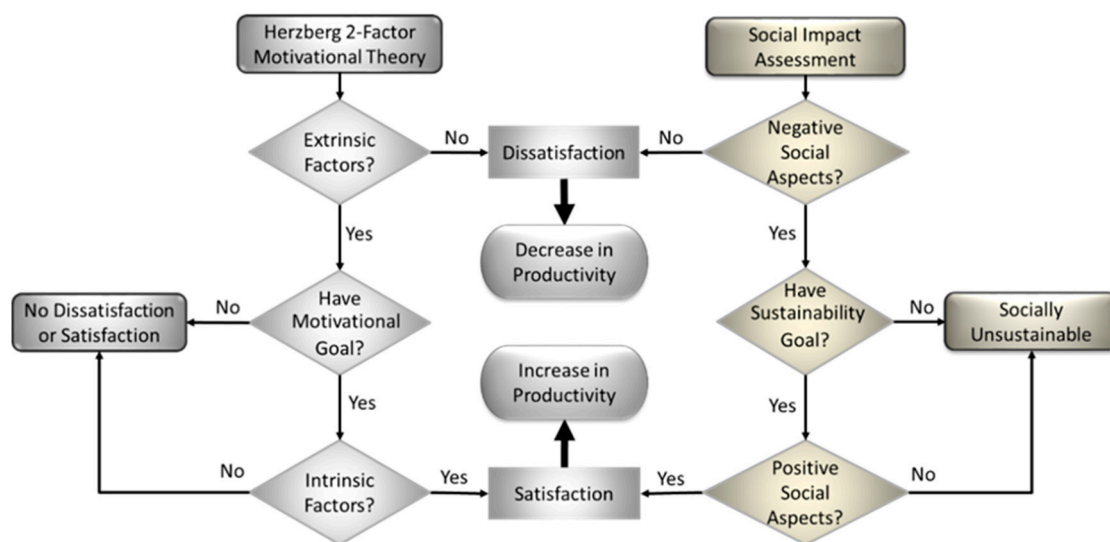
Herzberg 2-Factor Motivational Theory

Social Impact Assessment

Extrinsic Factors?

No

Dissatisfaction

No

Negative Social Aspects?

Yes

Decrease in Productivity

Yes

No Dissatisfaction or Satisfaction

No

Have Motivational Goal?

Have Sustainability Goal?

No

Socially Unsustainable

Increase in Productivity

Yes

Yes

No

Intrinsic Factors?

Yes

Satisfaction

Yes

Positive Social Aspects?

No